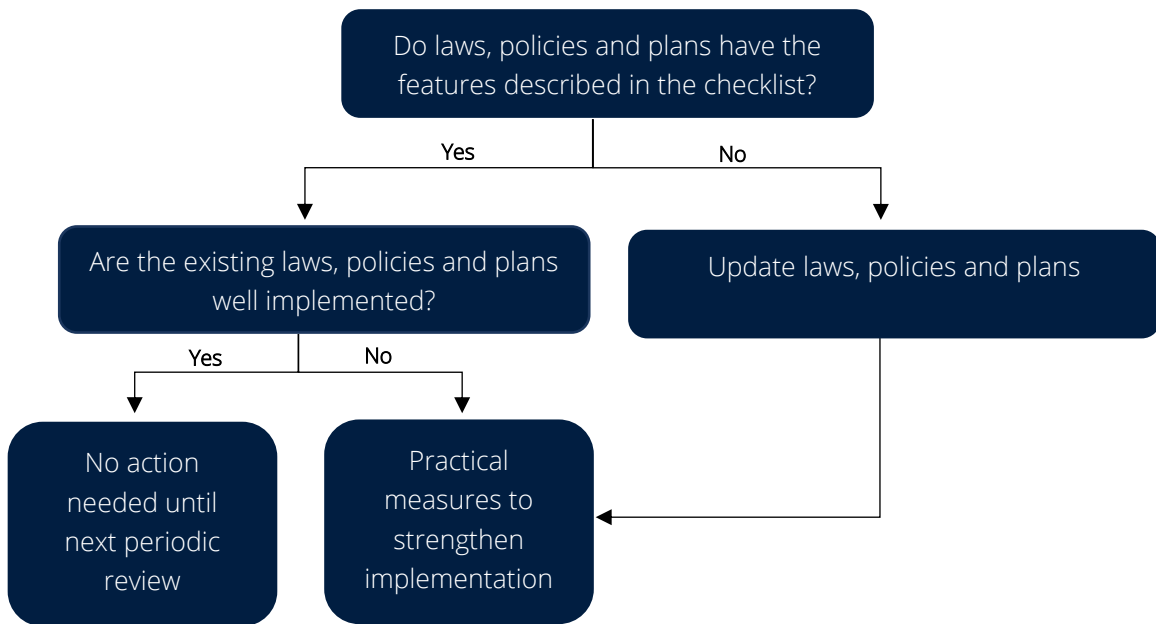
Do laws, policies and plans have the features described in the checklist?

Yes

No

Are the existing laws, policies and plans well implemented?

Update laws, policies and plans

Yes

No

No action needed until next periodic review

Practical measures to strengthen implementation